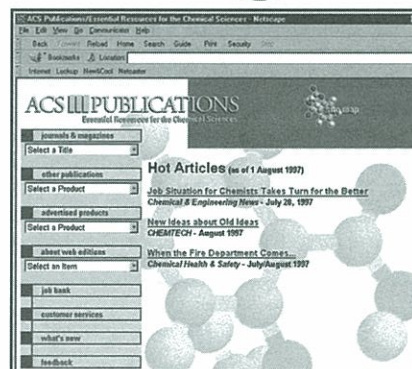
ACS Publications/Essential Resources for the Chemical Sciences - Netscape
File Edit View Go Communicator Help
Back Forward Reload Home Search Guide Print Security Stop
Bookmarks Location
Internet Lookup New&Cool Netcaster

ACS PUBLICATIONS
Essential Resources for the Chemical Sciences

journals & magazines
Select a Title
other publications
Select a Product
advertised products
Select a Product
about web editions
Select an Item
job bank
customer services
what's new
feedback

Hot Articles (as of 1 August 1997)

Job Situation for Chemists Takes Turn for the Better
Chemical & Engineering News - July 28, 1997

New Ideas about Old Ideas
CHEMTECH - August 1997

When the Fire Department Comes...
Chemical Health & Safety - July/August 1997